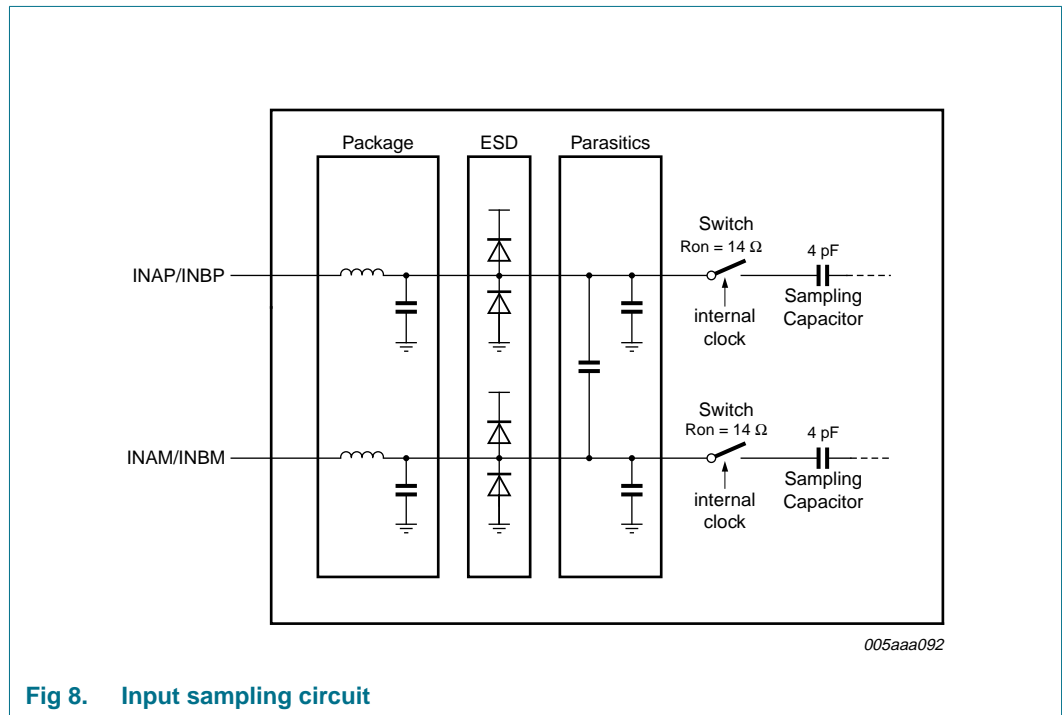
Package

ESD

Parasitics

Switch
Ron = 14 $\Omega$

4 pF

INAP/INBP

Sampling Capacitor

internal clock

Switch
Ron = 14 $\Omega$

4 pF

INAM/INBM

Sampling Capacitor

internal clock

005aaa092

Fig 8. Input sampling circuit